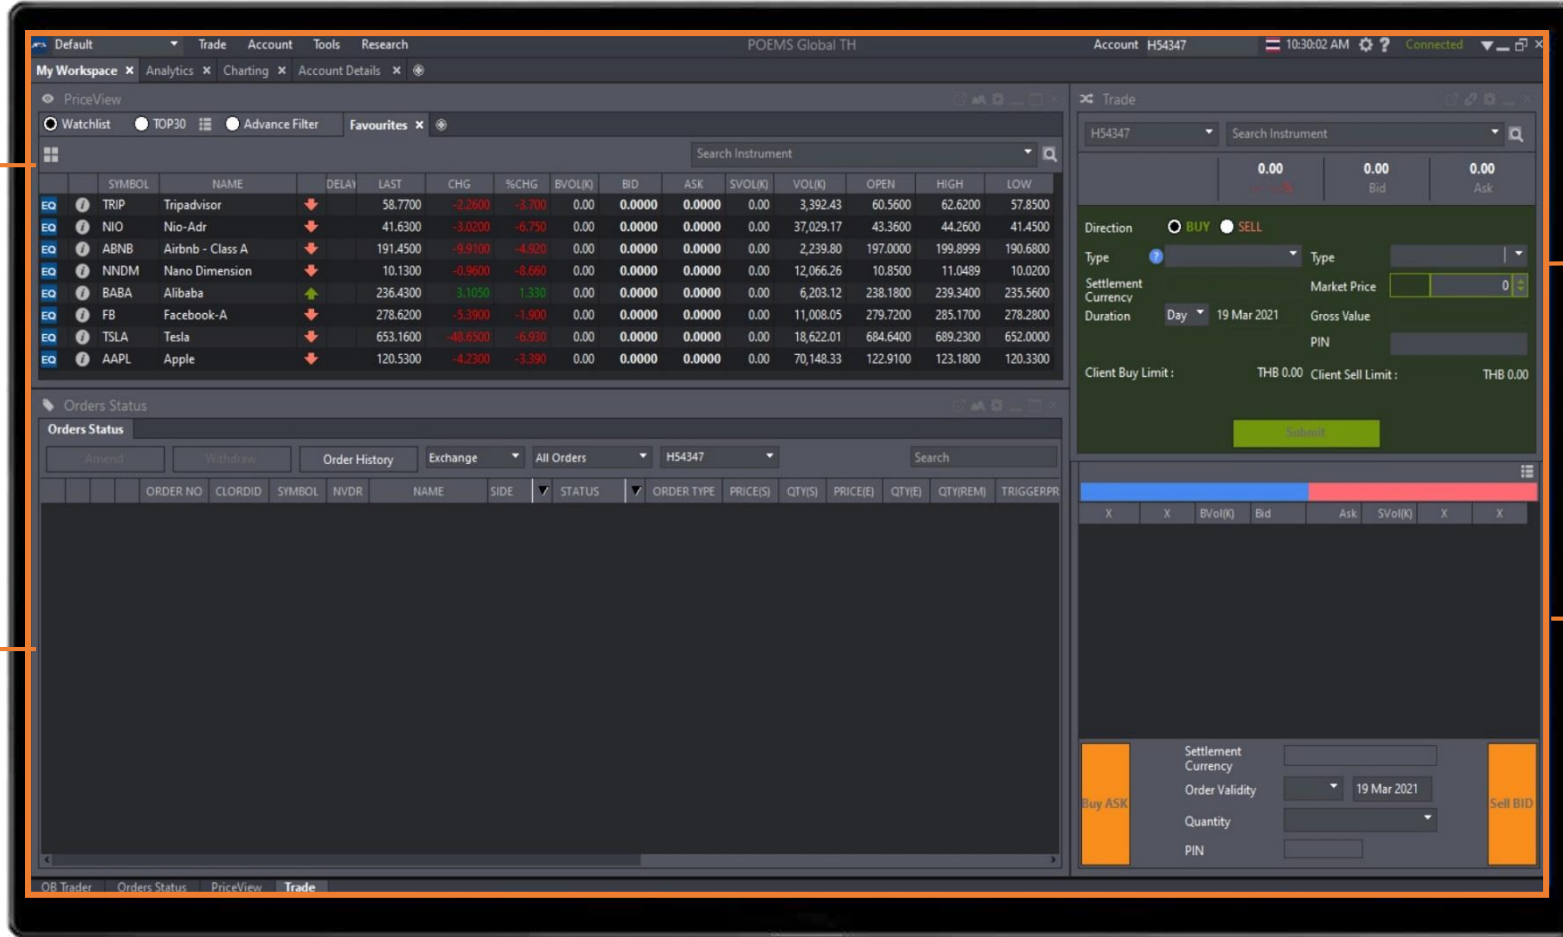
Default Trade Account Tools Research POEMS Global TH Account H54347 10:30:02 AM Connected

My Workspace × Analytics × Charting × Account Details ×

PriceView

Watchlist TOP30 Advance Filter Favourites ×

Search Instrument

| | | SYMBOL | NAME | DELAY | LAST | CHG | %CHG | BVOL(K) | BID | ASK | SVOL(K) | VOL(K) | OPEN | HIGH | LOW |
|---|---|---|---|---|---|---|---|---|---|---|---|---|---|---|---|
| EQ | | TRIP | Tripadvisor | | 58.7700 | -2.2600 | -3.700 | 0.00 | 0.0000 | 0.0000 | 0.00 | 3,392.43 | 60.5600 | 62.6200 | 57.8500 |
| EQ | | NIO | Nio-Adr | | 41.6300 | -3.0200 | -6.750 | 0.00 | 0.0000 | 0.0000 | 0.00 | 37,029.17 | 43.3600 | 44.2600 | 41.4500 |
| EQ | | ABNB | Airbnb - Class A | | 191.4500 | -9.9100 | -4.920 | 0.00 | 0.0000 | 0.0000 | 0.00 | 2,239.80 | 197.0000 | 199.8999 | 190.6800 |
| EQ | | NNDM | Nano Dimension | | 10.1300 | -0.9600 | -8.660 | 0.00 | 0.0000 | 0.0000 | 0.00 | 12,066.26 | 10.8500 | 11.0489 | 10.0200 |
| EQ | | BABA | Alibaba | | 236.4300 | 3.1050 | 1.330 | 0.00 | 0.0000 | 0.0000 | 0.00 | 6,203.12 | 238.1800 | 239.3400 | 235.5600 |
| EQ | | FB | Facebook-A | | 278.6200 | -5.3900 | -1.900 | 0.00 | 0.0000 | 0.0000 | 0.00 | 11,008.05 | 279.7200 | 285.1700 | 278.2800 |
| EQ | | TSLA | Tesla | | 653.1600 | -48.6500 | -6.930 | 0.00 | 0.0000 | 0.0000 | 0.00 | 18,622.01 | 684.6400 | 689.2300 | 652.0000 |
| EQ | | AAPL | Apple | | 120.5300 | -4.2300 | -3.390 | 0.00 | 0.0000 | 0.0000 | 0.00 | 70,148.33 | 122.9100 | 123.1800 | 120.3300 |

Orders Status

Orders Status

Amend Withdraw Order History Exchange All Orders H54347 Search

| | | | | ORDER NO | CLORDID | SYMBOL | NVDR | NAME | SIDE | | STATUS | | ORDER TYPE | PRICE(S) | QTY(S) | PRICE(E) | QTY(E) | QTY(REM) | TRIGGERPR |
|---|---|---|---|---|---|---|---|---|---|---|---|---|---|---|---|---|---|---|---|

OB Trader Orders Status PriceView Trade

Trade

H54347 Search Instrument

0.00 0.00 Bid 0.00 Ask

Direction BUY SELL

Type Type

Settlement Currency Market Price 0

Duration Day 19 Mar 2021 Gross Value

PIN

Client Buy Limit : THB 0.00 Client Sell Limit : THB 0.00

Submit

| X | X | BVol(K) | Bid | Ask | SVol(K) | X | X |
|---|---|---|---|---|---|---|---|

Buy ASK Settlement Currency Order Validity 19 Mar 2021 Quantity PIN Sell BID